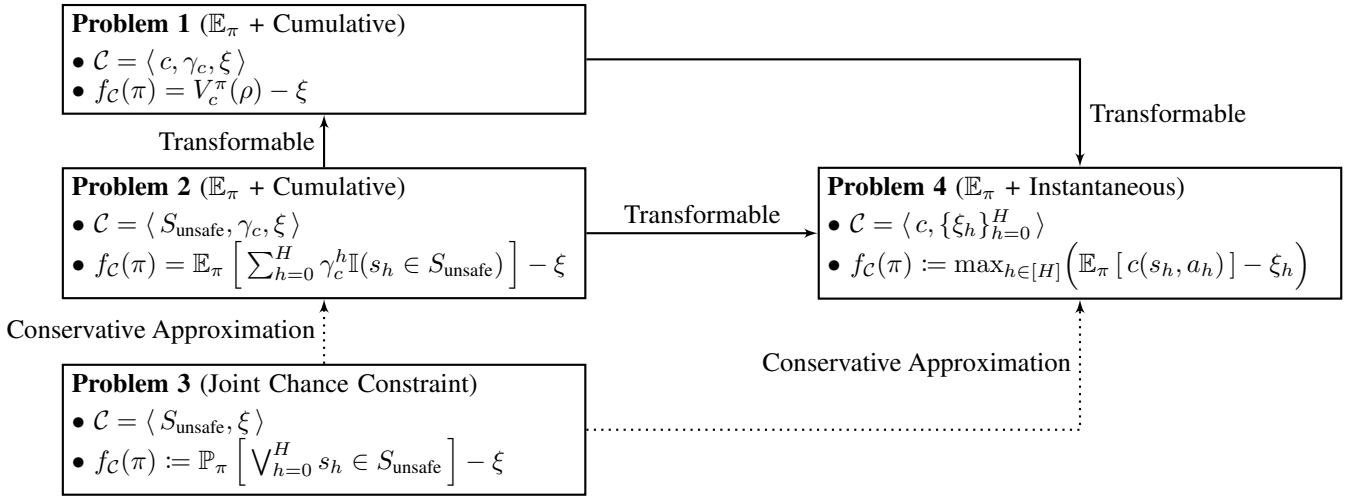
**Problem 1** ($\mathbb{E}_\pi$ + Cumulative)
• $\mathcal{C} = \langle c, \gamma_c, \xi \rangle$
• $f_\mathcal{C}(\pi) = V_c^\pi(\rho) - \xi$

Transformable

Transformable

**Problem 2** ($\mathbb{E}_\pi$ + Cumulative)
• $\mathcal{C} = \langle S_{\text{unsafe}}, \gamma_c, \xi \rangle$
• $f_\mathcal{C}(\pi) = \mathbb{E}_\pi \left[ \sum_{h=0}^{H} \gamma_c^h \mathbb{I}(s_h \in S_{\text{unsafe}}) \right] - \xi$

Transformable

**Problem 4** ($\mathbb{E}_\pi$ + Instantaneous)
• $\mathcal{C} = \langle c, \{\xi_h\}_{h=0}^{H} \rangle$
• $f_\mathcal{C}(\pi) \coloneqq \max_{h \in [H]} \Big( \mathbb{E}_\pi \left[ c(s_h, a_h) \right] - \xi_h \Big)$

Conservative Approximation

Conservative Approximation

**Problem 3** (Joint Chance Constraint)
• $\mathcal{C} = \langle S_{\text{unsafe}}, \xi \rangle$
• $f_\mathcal{C}(\pi) \coloneqq \mathbb{P}_\pi \left[ \bigvee_{h=0}^{H} s_h \in S_{\text{unsafe}} \right] - \xi$